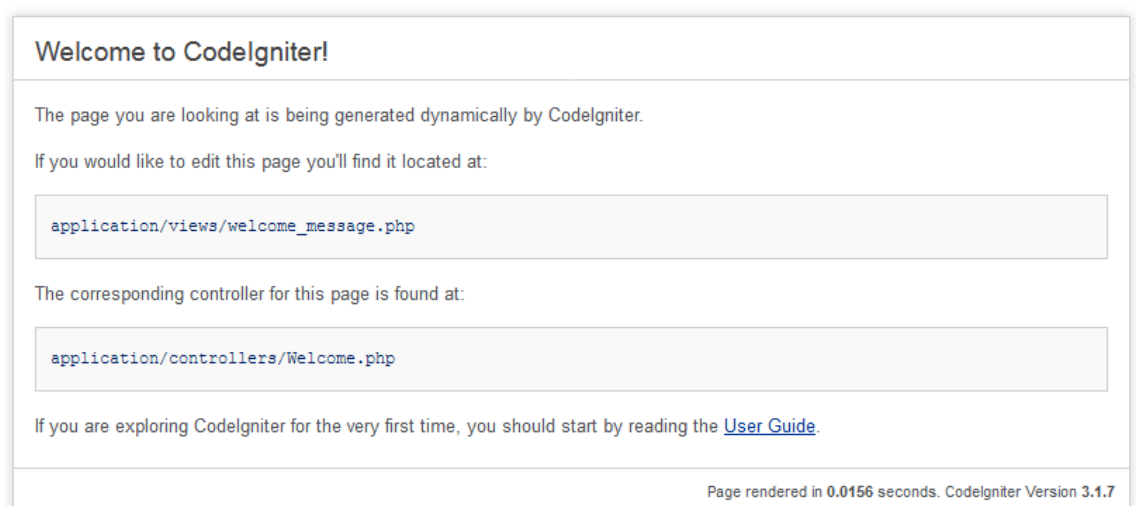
Welcome to CodeIgniter!

The page you are looking at is being generated dynamically by CodeIgniter.

If you would like to edit this page you'll find it located at:

application/views/welcome_message.php

The corresponding controller for this page is found at:

application/controllers/Welcome.php

If you are exploring CodeIgniter for the very first time, you should start by reading the User Guide.

Page rendered in 0.0156 seconds. CodeIgniter Version 3.1.7